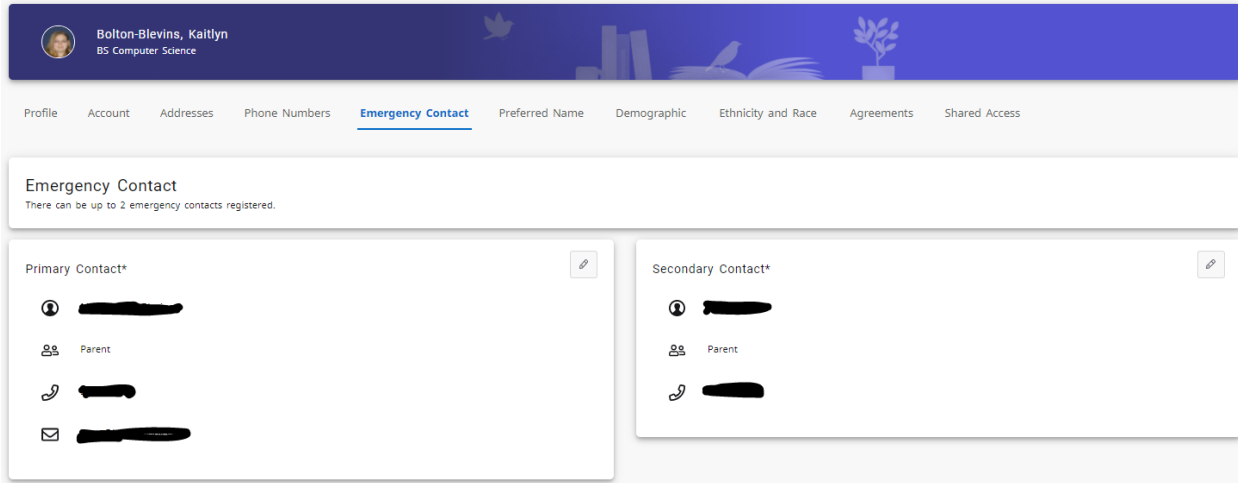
Bolton-Blevins, Kaitlyn
BS Computer Science

Profile Account Addresses Phone Numbers Emergency Contact Preferred Name Demographic Ethnicity and Race Agreements Shared Access

Emergency Contact
There can be up to 2 emergency contacts registered.

Primary Contact*

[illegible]

Parent

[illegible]

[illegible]

Secondary Contact*

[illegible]

Parent

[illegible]